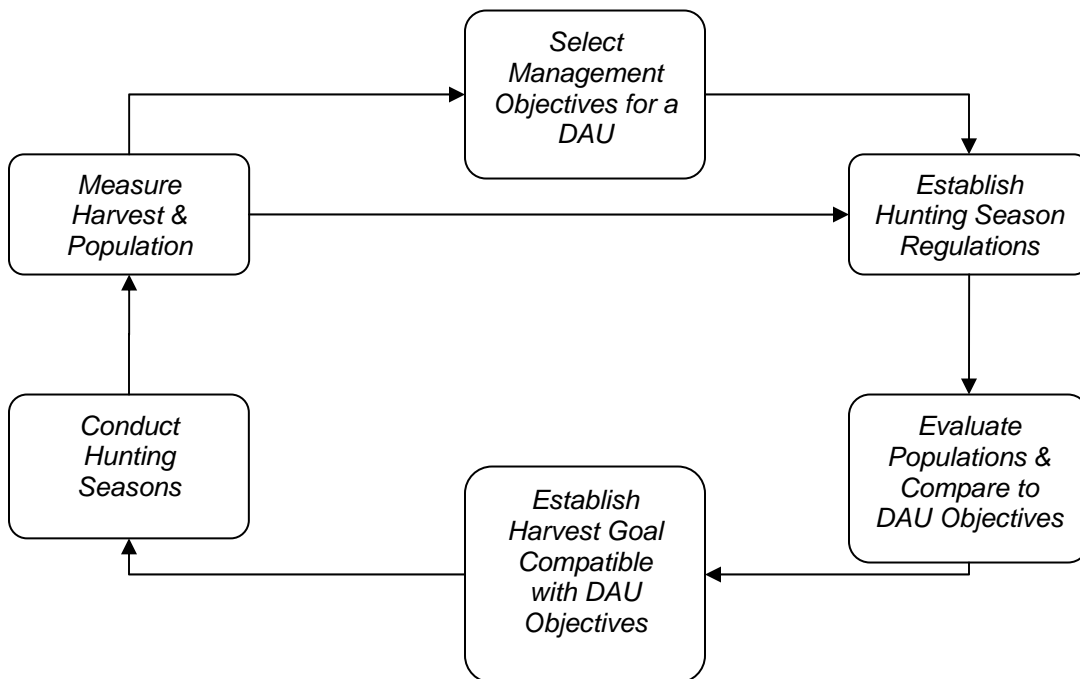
Select Management Objectives for a DAU

Measure Harvest & Population

Establish Hunting Season Regulations

Conduct Hunting Seasons

Evaluate Populations & Compare to DAU Objectives

Establish Harvest Goal Compatible with DAU Objectives